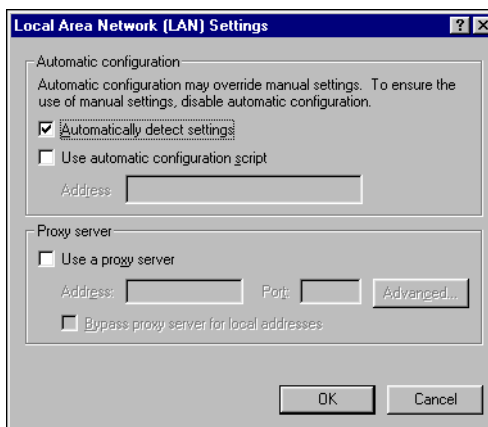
Local Area Network (LAN) Settings

?
X

Automatic configuration

Automatic configuration may override manual settings. To ensure the use of manual settings, disable automatic configuration.

Automatically detect settings

Use automatic configuration script

Address

Proxy server

Use a proxy server

Address:

Port:

Advanced...

Bypass proxy server for local addresses

OK

Cancel